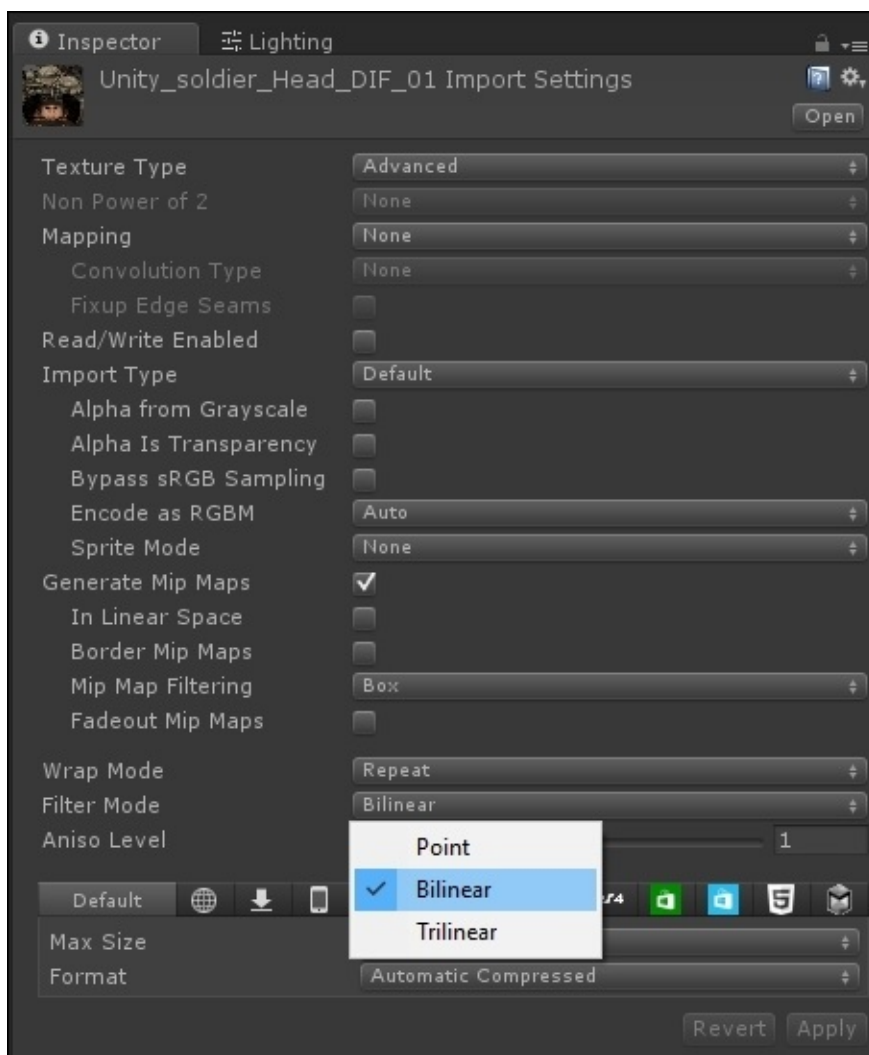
Inspector
Lighting
Unity_soldier_Head_DIF_01 Import Settings
Open

Texture Type | Advanced
Non Power of 2 | None
Mapping | None
Convolution Type | None
Fixup Edge Seams
Read/Write Enabled
Import Type | Default
Alpha from Grayscale
Alpha Is Transparency
Bypass sRGB Sampling
Encode as RGBM | Auto
Sprite Mode | None
Generate Mip Maps
In Linear Space
Border Mip Maps
Mip Map Filtering | Box
Fadeout Mip Maps

Wrap Mode | Repeat
Filter Mode | Bilinear
Aniso Level | 1

Point
Bilinear
Trilinear

Default

Max Size
Format | Automatic Compressed

Revert Apply